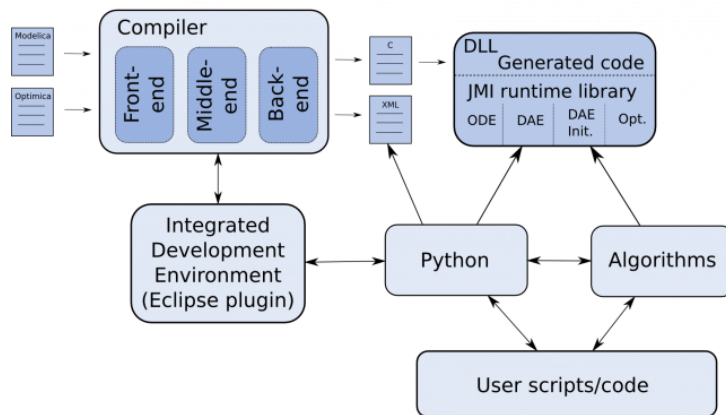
Modelica

Optimica

Compiler

Front-end

Middle-end

Back-end

C

XML

DLL

Generated code

JMI runtime library

ODE

DAE

DAE Init.

Opt.

Integrated Development Environment (Eclipse plugin)

Python

Algorithms

User scripts/code